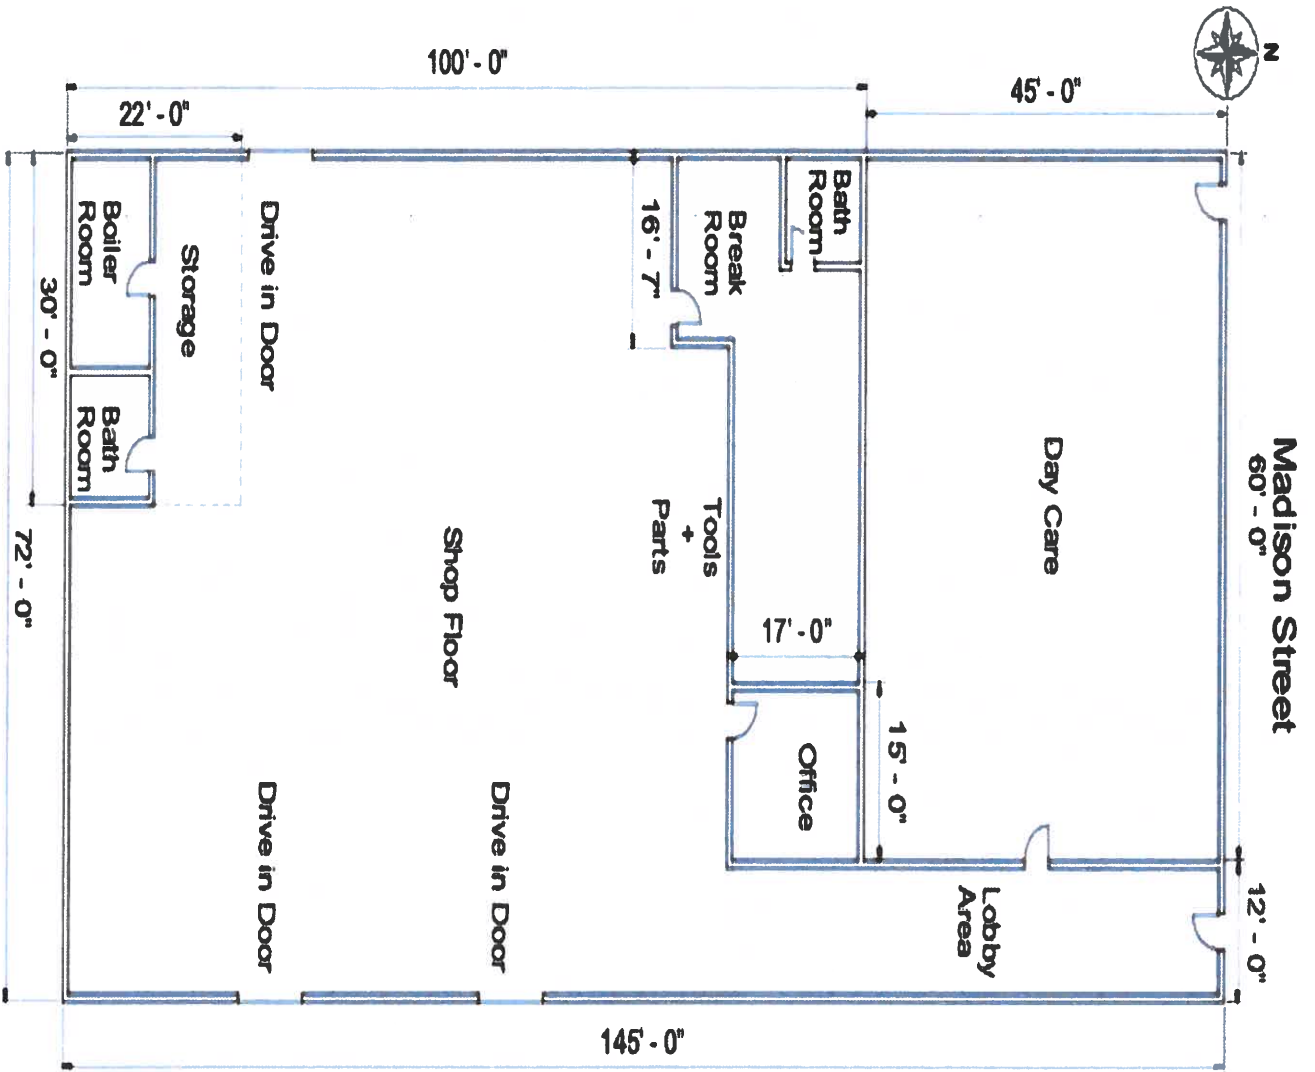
N

100' - 0"

22' - 0"

45' - 0"

Boiler Room

Storage

Drive in Door

16' - 7"

Break Room

Bath Room

30' - 0"

Bath Room

72' - 0"

Shop Floor

Tools + Parts

Day Care

Madison Street
60' - 0"

17' - 0"

Office

15' - 0"

Drive in Door

Drive in Door

Lobby Area

12' - 0"

145' - 0"